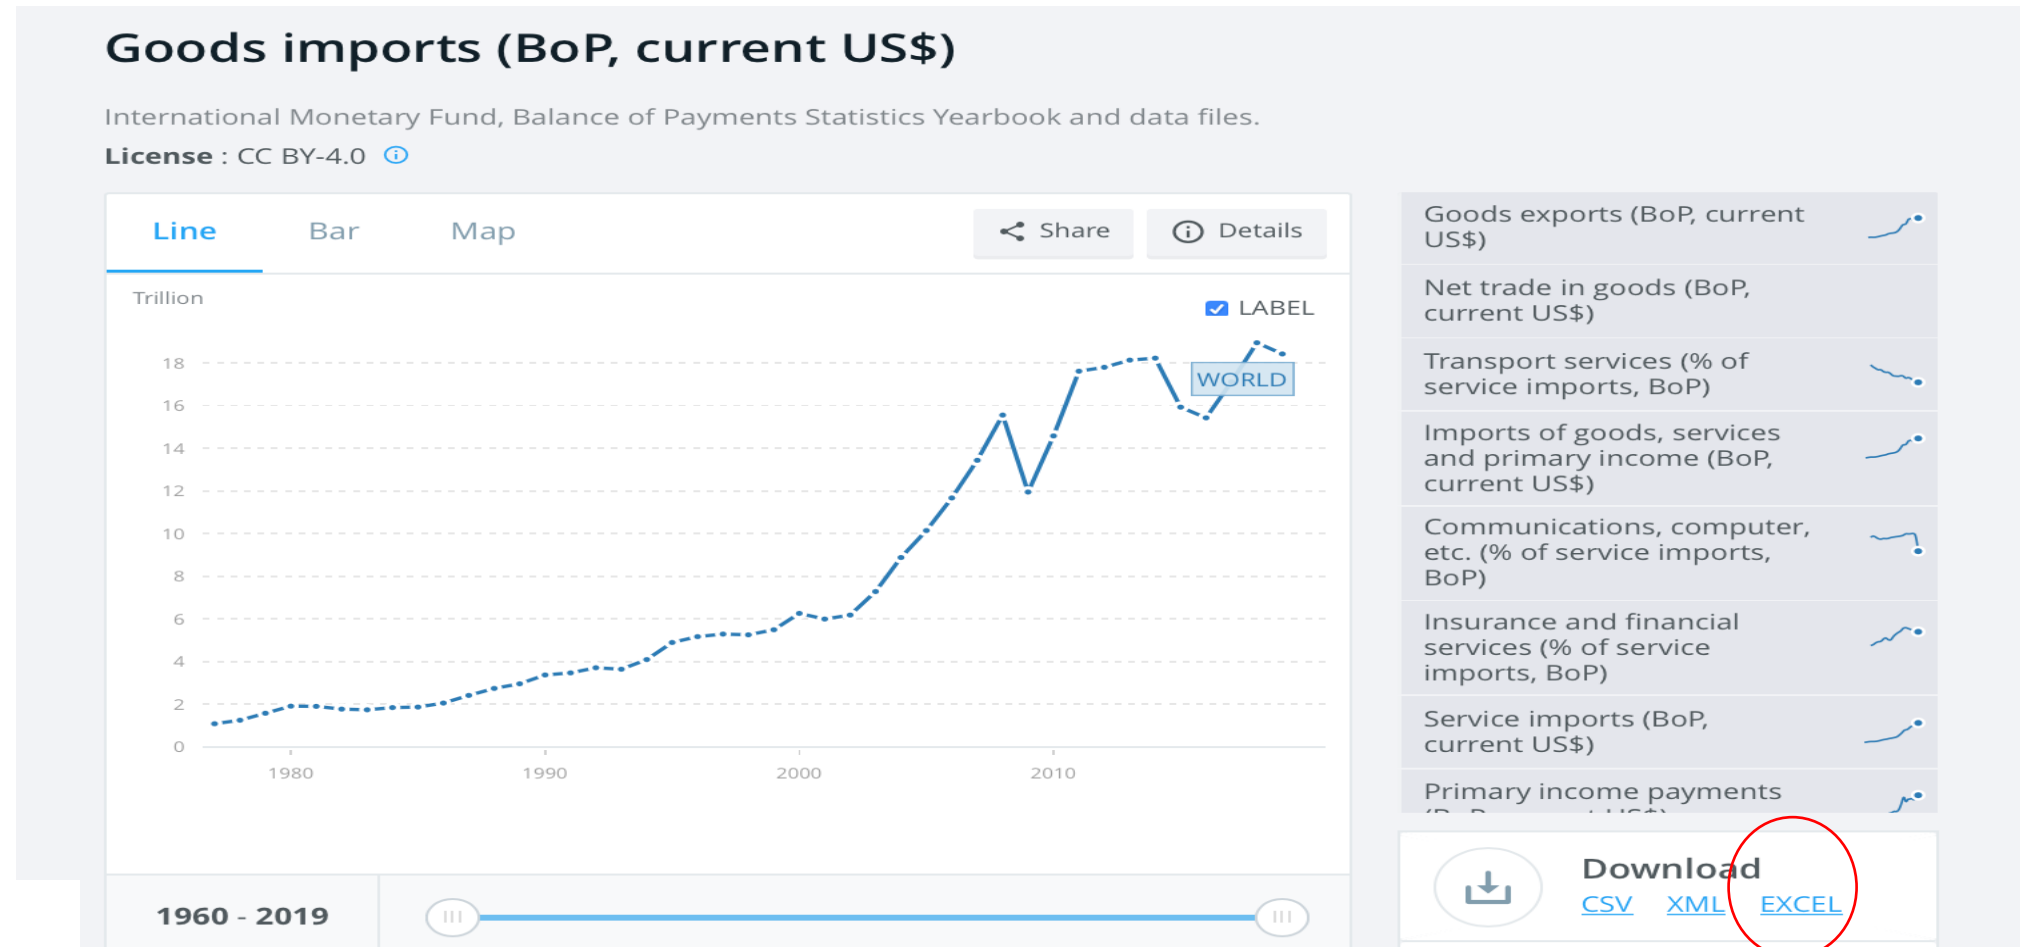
Goods imports (BoP, current US$)

International Monetary Fund, Balance of Payments Statistics Yearbook and data files.

License : CC BY-4.0

Line Bar Map

Share Details

Trillion

LABEL

WORLD

18
16
14
12
10
8
6
4
2
0

1980 1990 2000 2010

1960 - 2019

Goods exports (BoP, current US$)

Net trade in goods (BoP, current US$)

Transport services (% of service imports, BoP)

Imports of goods, services and primary income (BoP, current US$)

Communications, computer, etc. (% of service imports, BoP)

Insurance and financial services (% of service imports, BoP)

Service imports (BoP, current US$)

Primary income payments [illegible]

Download

CSV XML EXCEL